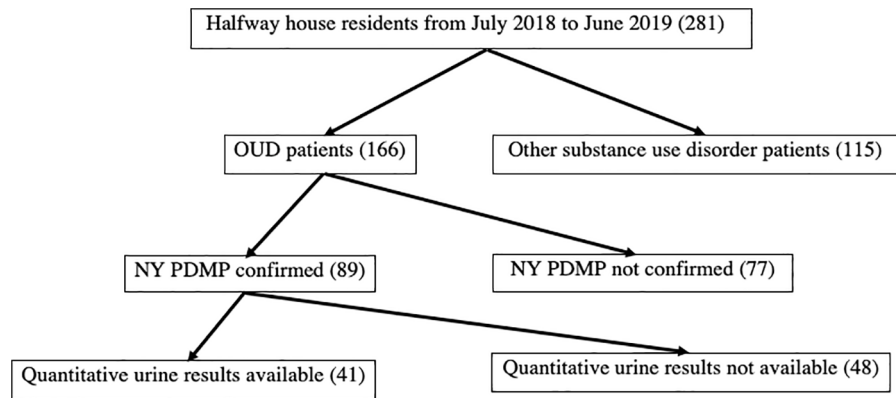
Halfway house residents from July 2018 to June 2019 (281)

OUD patients (166)

Other substance use disorder patients (115)

NY PDMP confirmed (89)

NY PDMP not confirmed (77)

Quantitative urine results available (41)

Quantitative urine results not available (48)